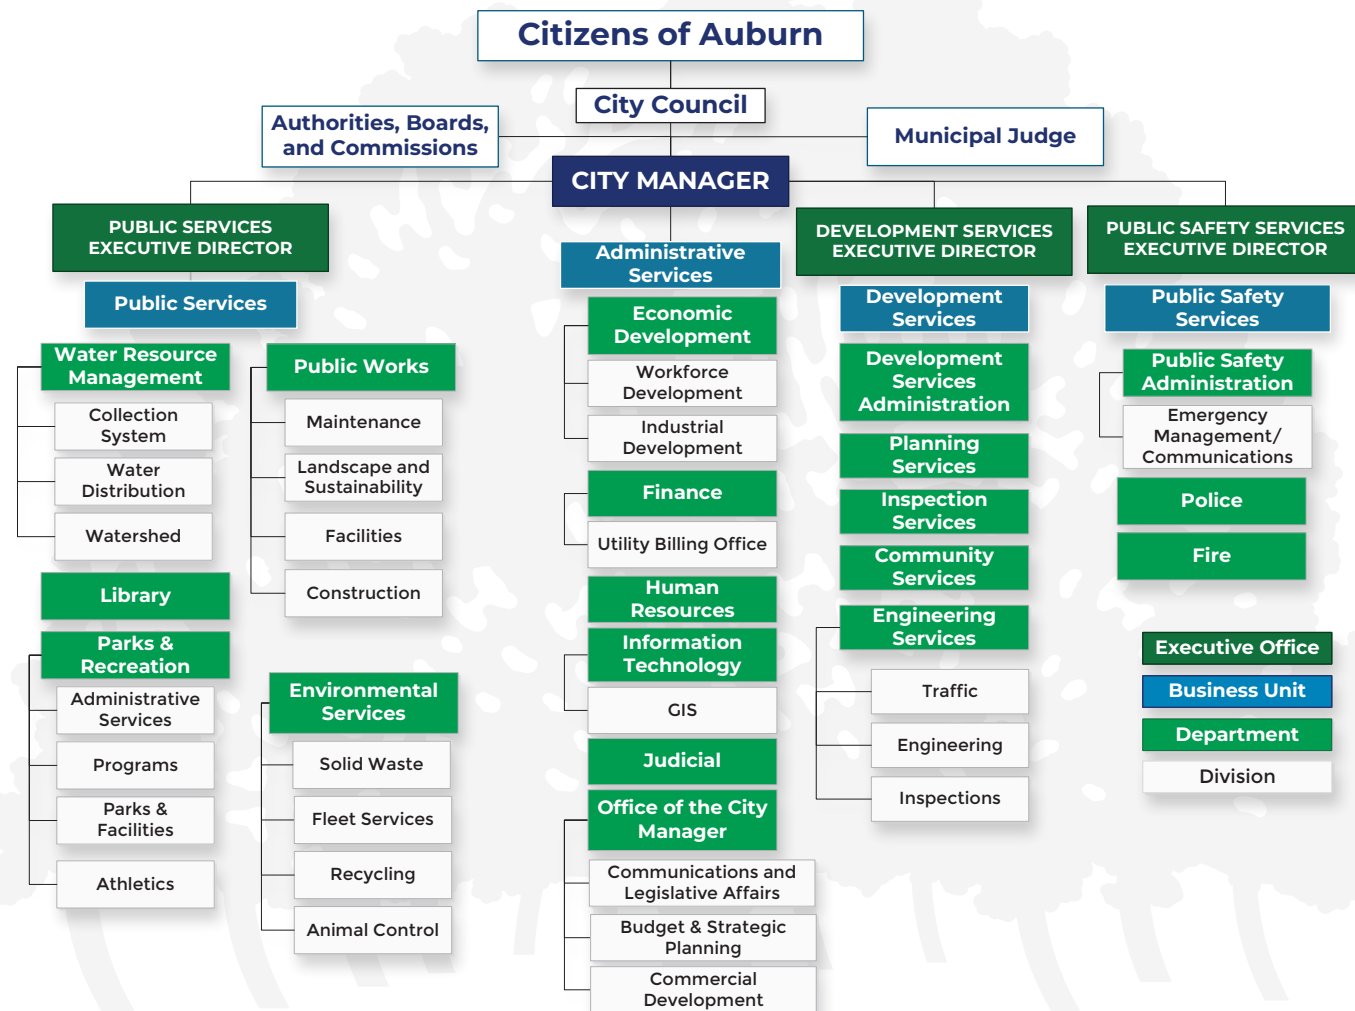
Citizens of Auburn

City Council

Authorities, Boards, and Commissions

Municipal Judge

CITY MANAGER

PUBLIC SERVICES EXECUTIVE DIRECTOR

Public Services

Water Resource Management

Collection System

Water Distribution

Watershed

Public Works

Maintenance

Landscape and Sustainability

Facilities

Construction

Library

Parks & Recreation

Administrative Services

Programs

Parks & Facilities

Athletics

Environmental Services

Solid Waste

Fleet Services

Recycling

Animal Control

Administrative Services

Economic Development

Workforce Development

Industrial Development

Finance

Utility Billing Office

Human Resources

Information Technology

GIS

Judicial

Office of the City Manager

Communications and Legislative Affairs

Budget & Strategic Planning

Commercial Development

DEVELOPMENT SERVICES EXECUTIVE DIRECTOR

Development Services

Development Services Administration

Planning Services

Inspection Services

Community Services

Engineering Services

Traffic

Engineering

Inspections

PUBLIC SAFETY SERVICES EXECUTIVE DIRECTOR

Public Safety Services

Public Safety Administration

Emergency Management/ Communications

Police

Fire

Executive Office

Business Unit

Department

Division